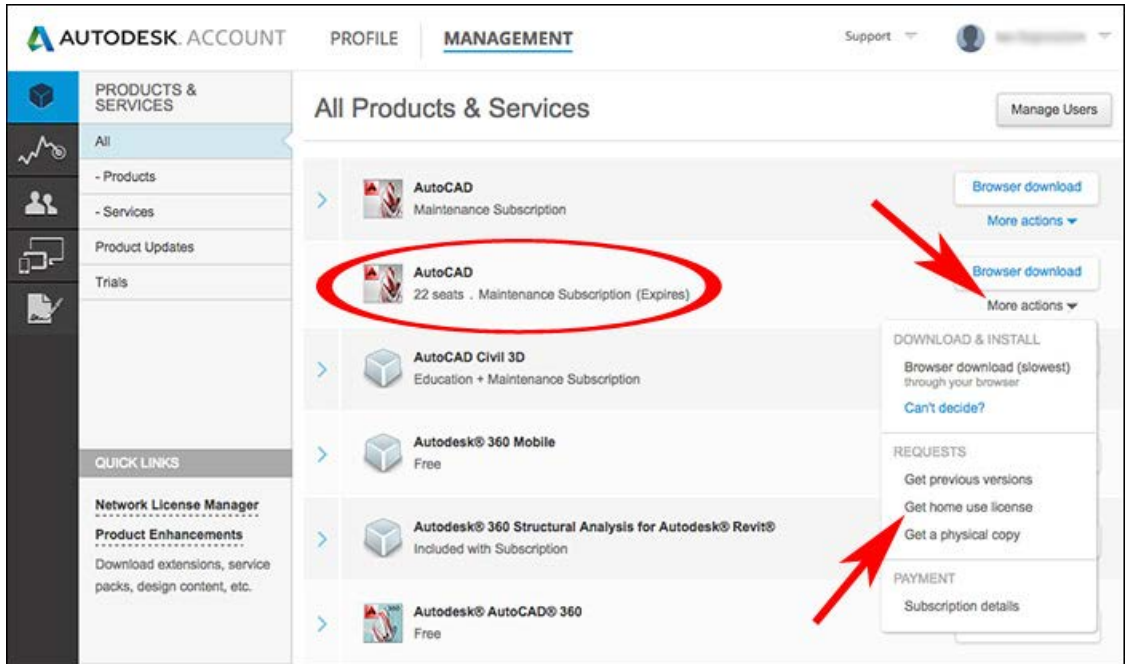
AUTODESK. ACCOUNT PROFILE MANAGEMENT Support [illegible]

PRODUCTS & SERVICES

All

- Products

- Services

Product Updates

Trials

QUICK LINKS

Network License Manager

Product Enhancements

Download extensions, service packs, design content, etc.

All Products & Services

Manage Users

AutoCAD
Maintenance Subscription

Browser download

More actions

AutoCAD
22 seats . Maintenance Subscription (Expires)

Browser download

More actions

AutoCAD Civil 3D
Education + Maintenance Subscription

Autodesk® 360 Mobile
Free

Autodesk® 360 Structural Analysis for Autodesk® Revit®
Included with Subscription

Autodesk® AutoCAD® 360
Free

DOWNLOAD & INSTALL

Browser download (slowest)
through your browser

Can't decide?

REQUESTS

Get previous versions

Get home use license

Get a physical copy

PAYMENT

Subscription details